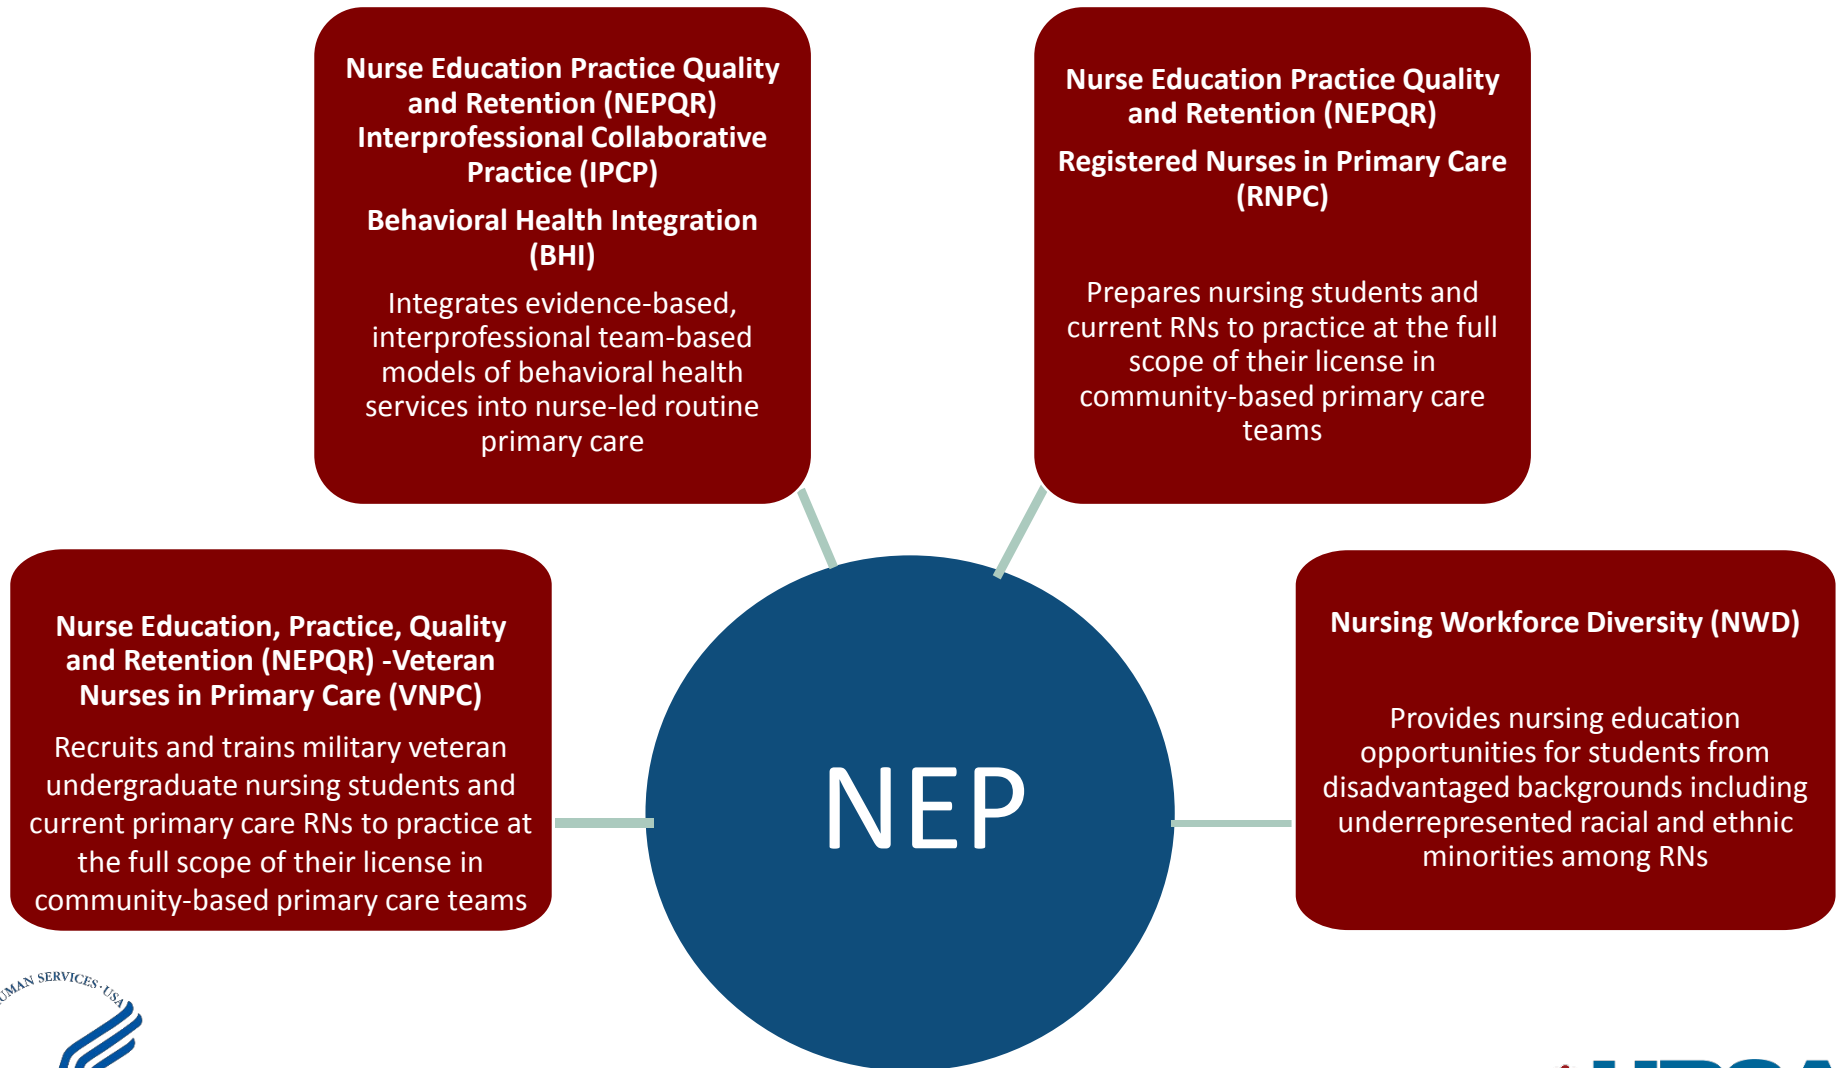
Nurse Education Practice Quality and Retention (NEPQR) Interprofessional Collaborative Practice (IPCP)

Behavioral Health Integration (BHI)

Integrates evidence-based, interprofessional team-based models of behavioral health services into nurse-led routine primary care

Nurse Education Practice Quality and Retention (NEPQR)

Registered Nurses in Primary Care (RNPC)

Prepares nursing students and current RNs to practice at the full scope of their license in community-based primary care teams

Nurse Education, Practice, Quality and Retention (NEPQR) -Veteran Nurses in Primary Care (VNPC)

Recruits and trains military veteran undergraduate nursing students and current primary care RNs to practice at the full scope of their license in community-based primary care teams

NEP

Nursing Workforce Diversity (NWD)

Provides nursing education opportunities for students from disadvantaged backgrounds including underrepresented racial and ethnic minorities among RNs

UMAN SERVICES·USA